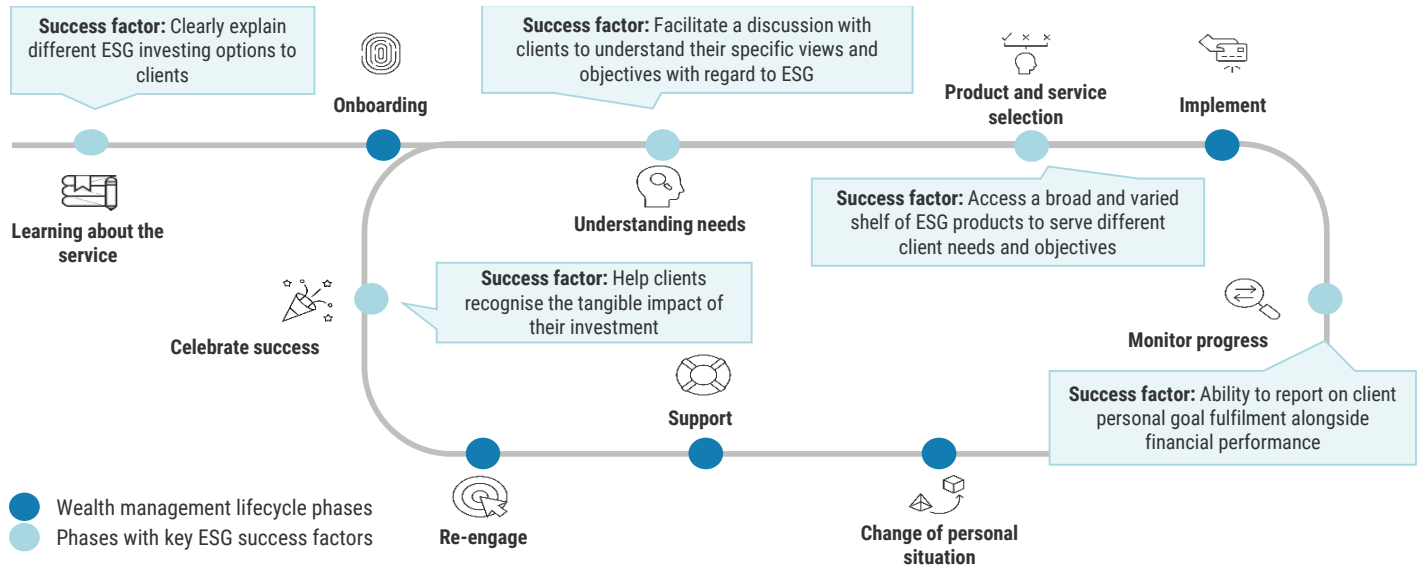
**Success factor:** Clearly explain different ESG investing options to clients

Onboarding

**Success factor:** Facilitate a discussion with clients to understand their specific views and objectives with regard to ESG

Product and service selection

Implement

Learning about the service

Understanding needs

**Success factor:** Access a broad and varied shelf of ESG products to serve different client needs and objectives

**Success factor:** Help clients recognise the tangible impact of their investment

Celebrate success

Monitor progress

Support

**Success factor:** Ability to report on client personal goal fulfilment alongside financial performance

Wealth management lifecycle phases

Phases with key ESG success factors

Re-engage

Change of personal situation